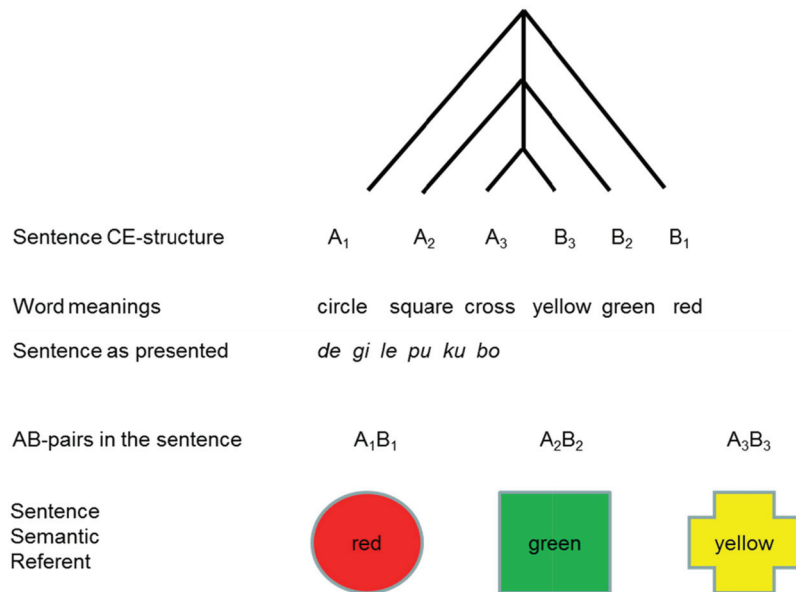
Sentence CE-structure $A_1$ $A_2$ $A_3$ $B_3$ $B_2$ $B_1$

Word meanings circle square cross yellow green red

Sentence as presented *de gi le pu ku bo*

AB-pairs in the sentence $A_1B_1$ $A_2B_2$ $A_3B_3$

Sentence Semantic Referent

red

green

yellow